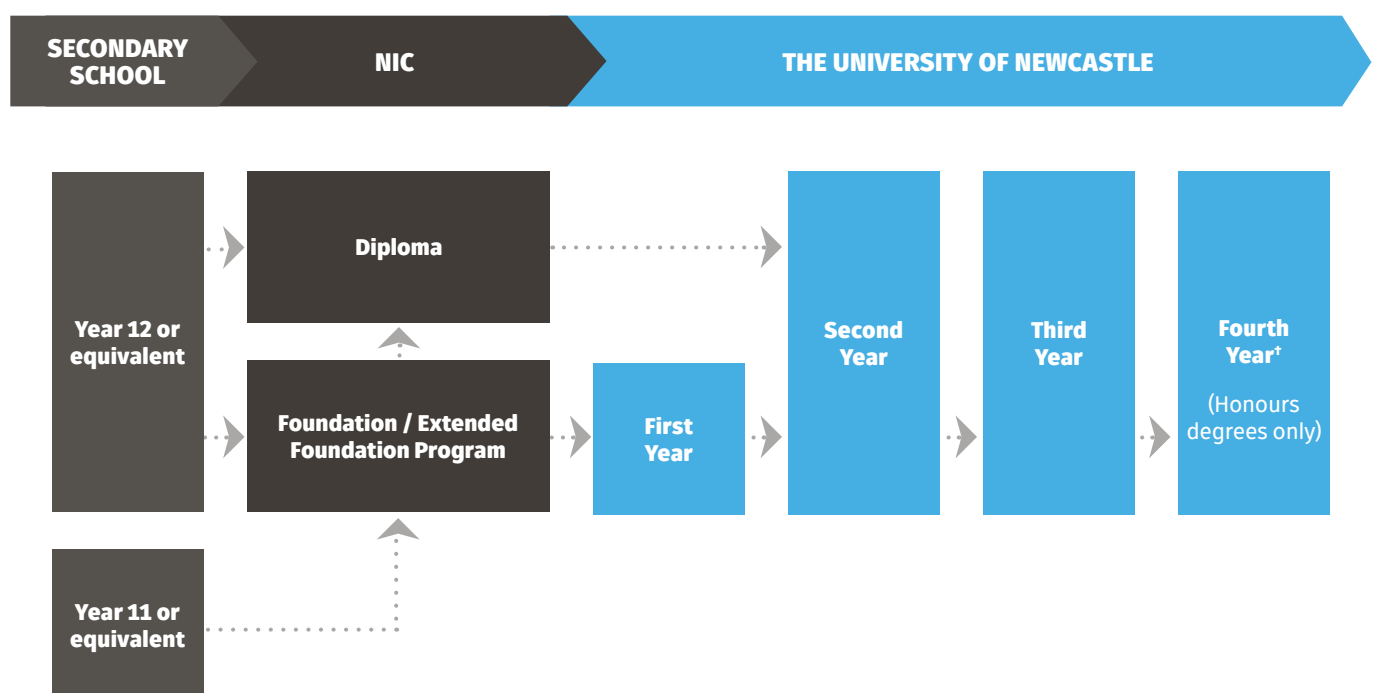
SECONDARY SCHOOL

NIC

THE UNIVERSITY OF NEWCASTLE

Year 12 or equivalent

Diploma

Foundation / Extended Foundation Program

First Year

Second Year

Third Year

Fourth Year†

(Honours degrees only)

Year 11 or equivalent